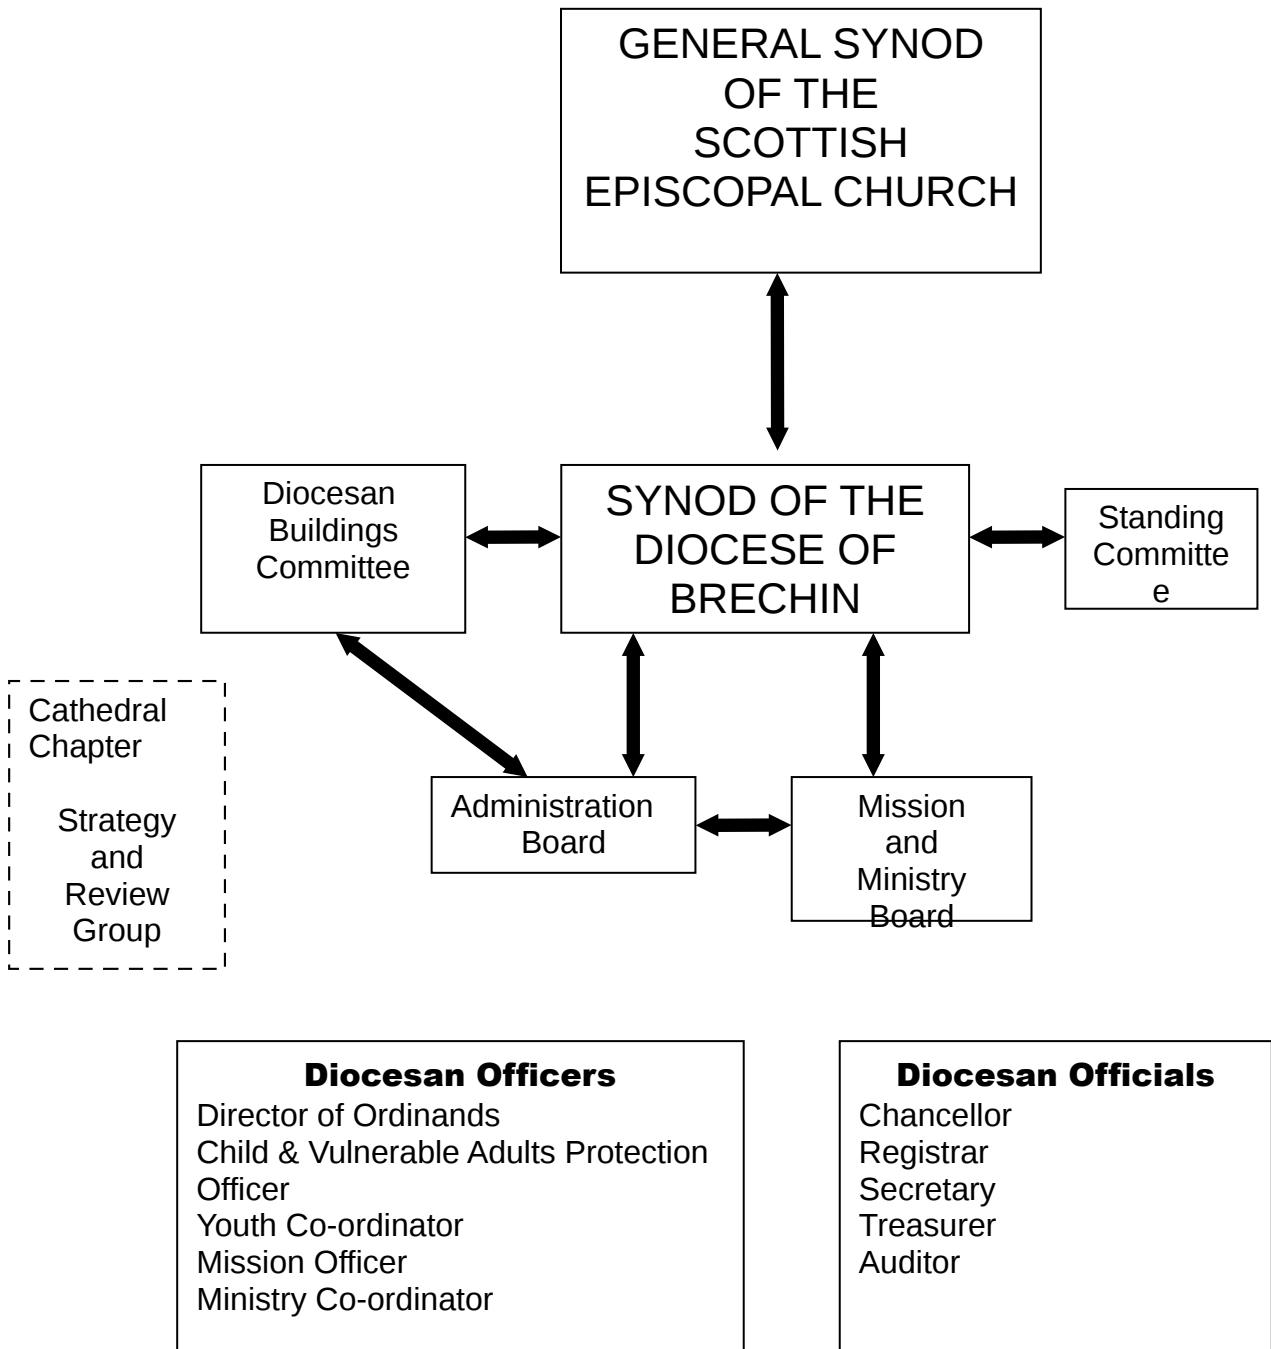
GENERAL SYNOD OF THE SCOTTISH EPISCOPAL CHURCH

Diocesan Buildings Committee

SYNOD OF THE DIOCESE OF BRECHIN

Standing Committe e

Cathedral Chapter

Strategy and Review Group

Administration Board

Mission and Ministry Board

**Diocesan Officers**
Director of Ordinands
Child & Vulnerable Adults Protection Officer
Youth Co-ordinator
Mission Officer
Ministry Co-ordinator

**Diocesan Officials**
Chancellor
Registrar
Secretary
Treasurer
Auditor